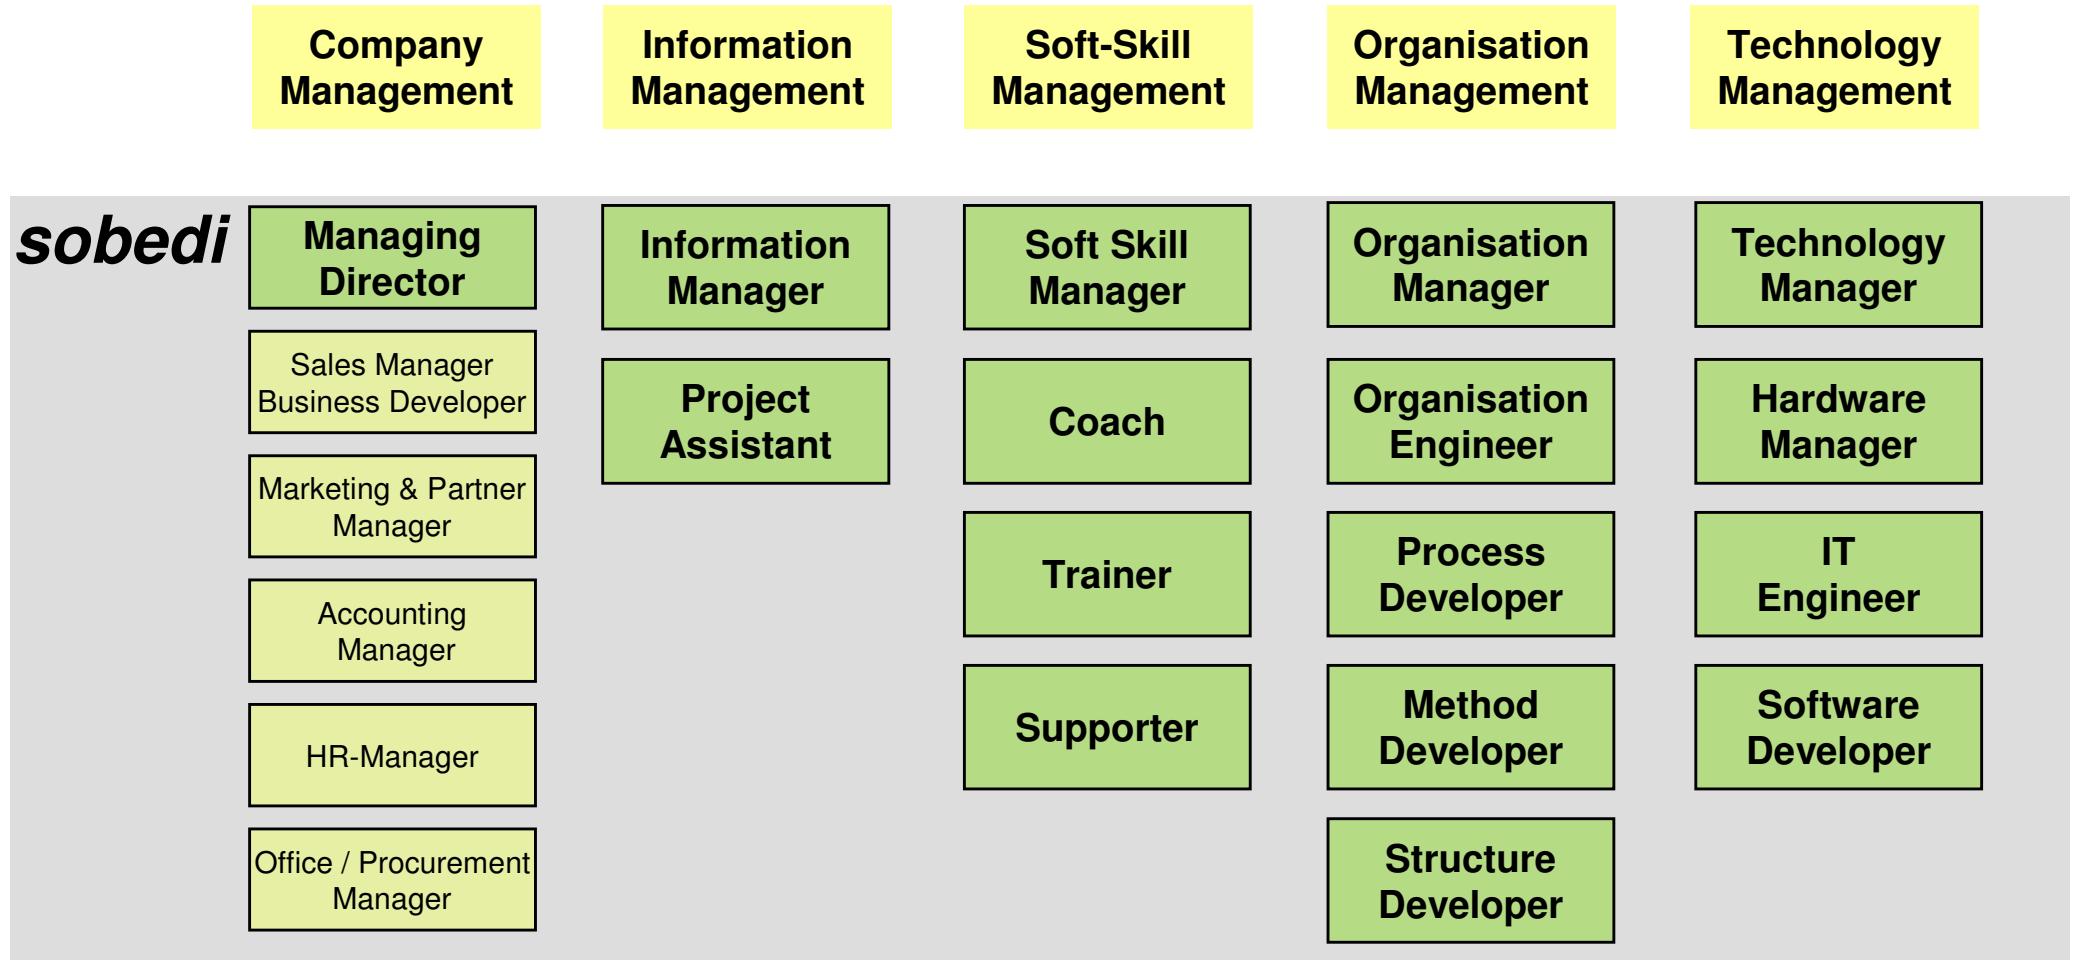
Company Management

Information Management

Soft-Skill Management

Organisation Management

Technology Management

sobedi

Managing Director

Sales Manager Business Developer

Marketing & Partner Manager

Accounting Manager

HR-Manager

Office / Procurement Manager

Information Manager

Project Assistant

Soft Skill Manager

Coach

Trainer

Supporter

Organisation Manager

Organisation Engineer

Process Developer

Method Developer

Structure Developer

Technology Manager

Hardware Manager

IT Engineer

Software Developer